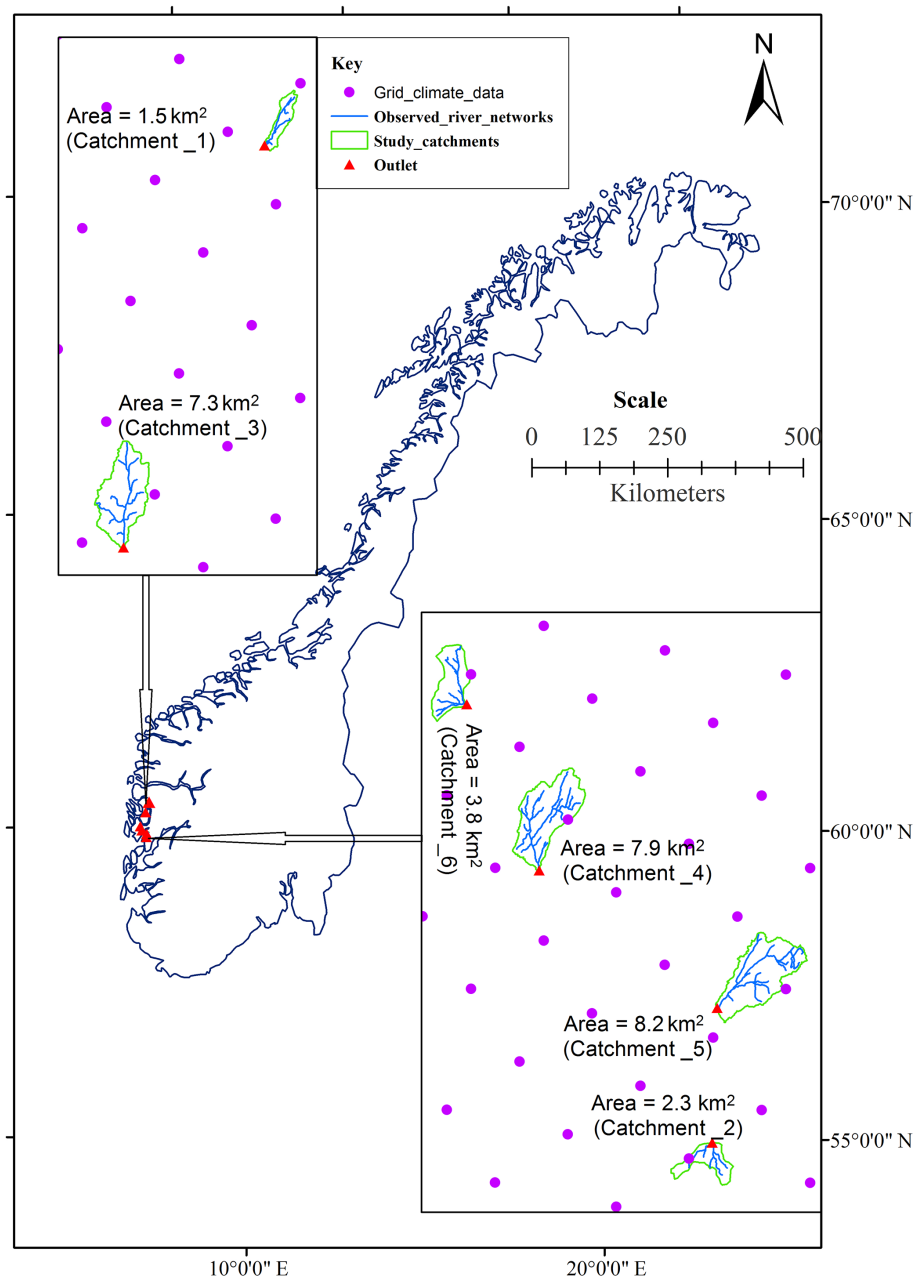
Key
Grid_climate_data
Observed_river_networks
Study_catchments
Outlet

N

Area = 1.5 km$^2$
(Catchment _1)

Area = 7.3 km$^2$
(Catchment _3)

Scale
0 125 250 500
Kilometers

70°0'0" N
65°0'0" N
60°0'0" N
55°0'0" N

Area = 3.8 km$^2$
(Catchment _6)

Area = 7.9 km$^2$
(Catchment _4)

Area = 8.2 km$^2$
(Catchment _5)

Area = 2.3 km$^2$
(Catchment _2)

10°0'0" E
20°0'0" E